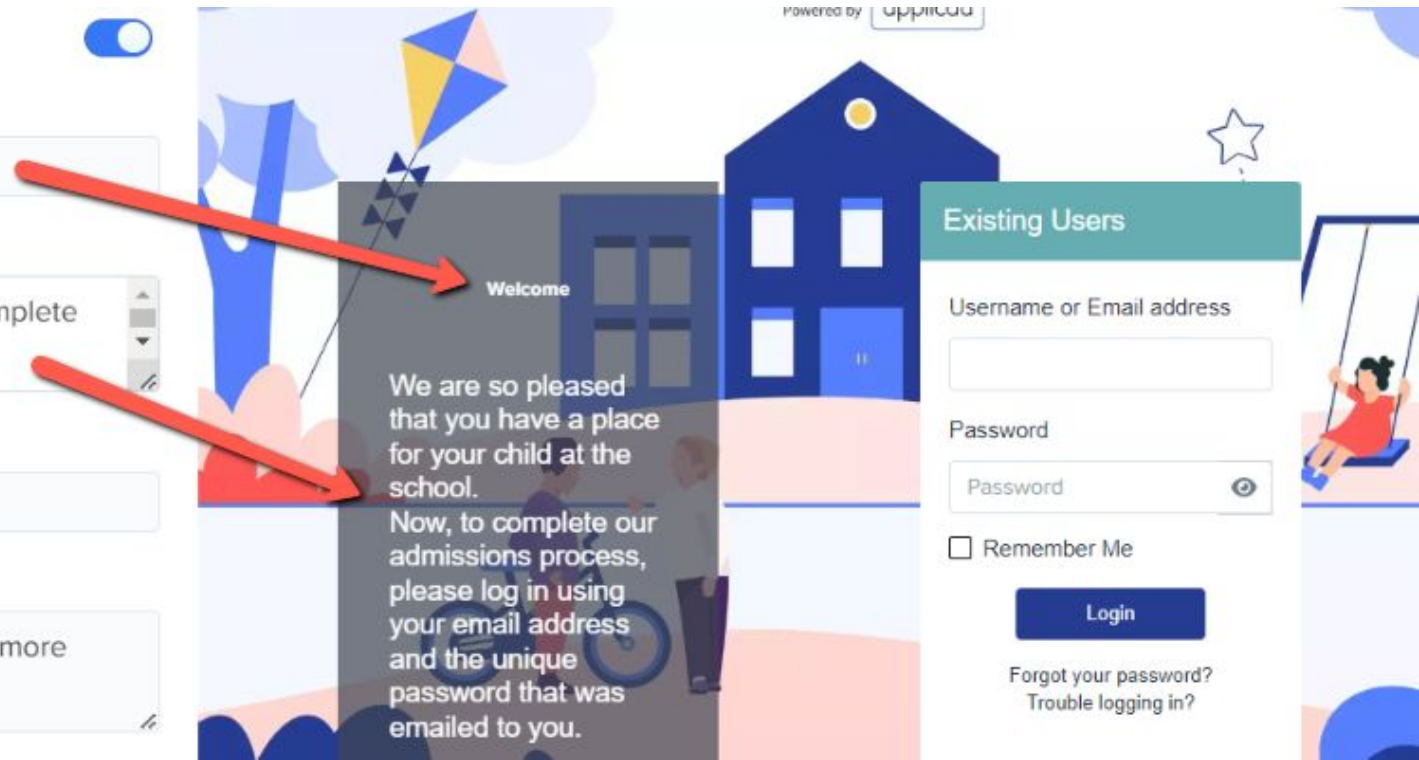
Powered by applicaa

nplete

more

Welcome

We are so pleased that you have a place for your child at the school.
Now, to complete our admissions process, please log in using your email address and the unique password that was emailed to you.

Existing Users

Username or Email address

Password

Password

Remember Me

Login

Forgot your password?
Trouble logging in?